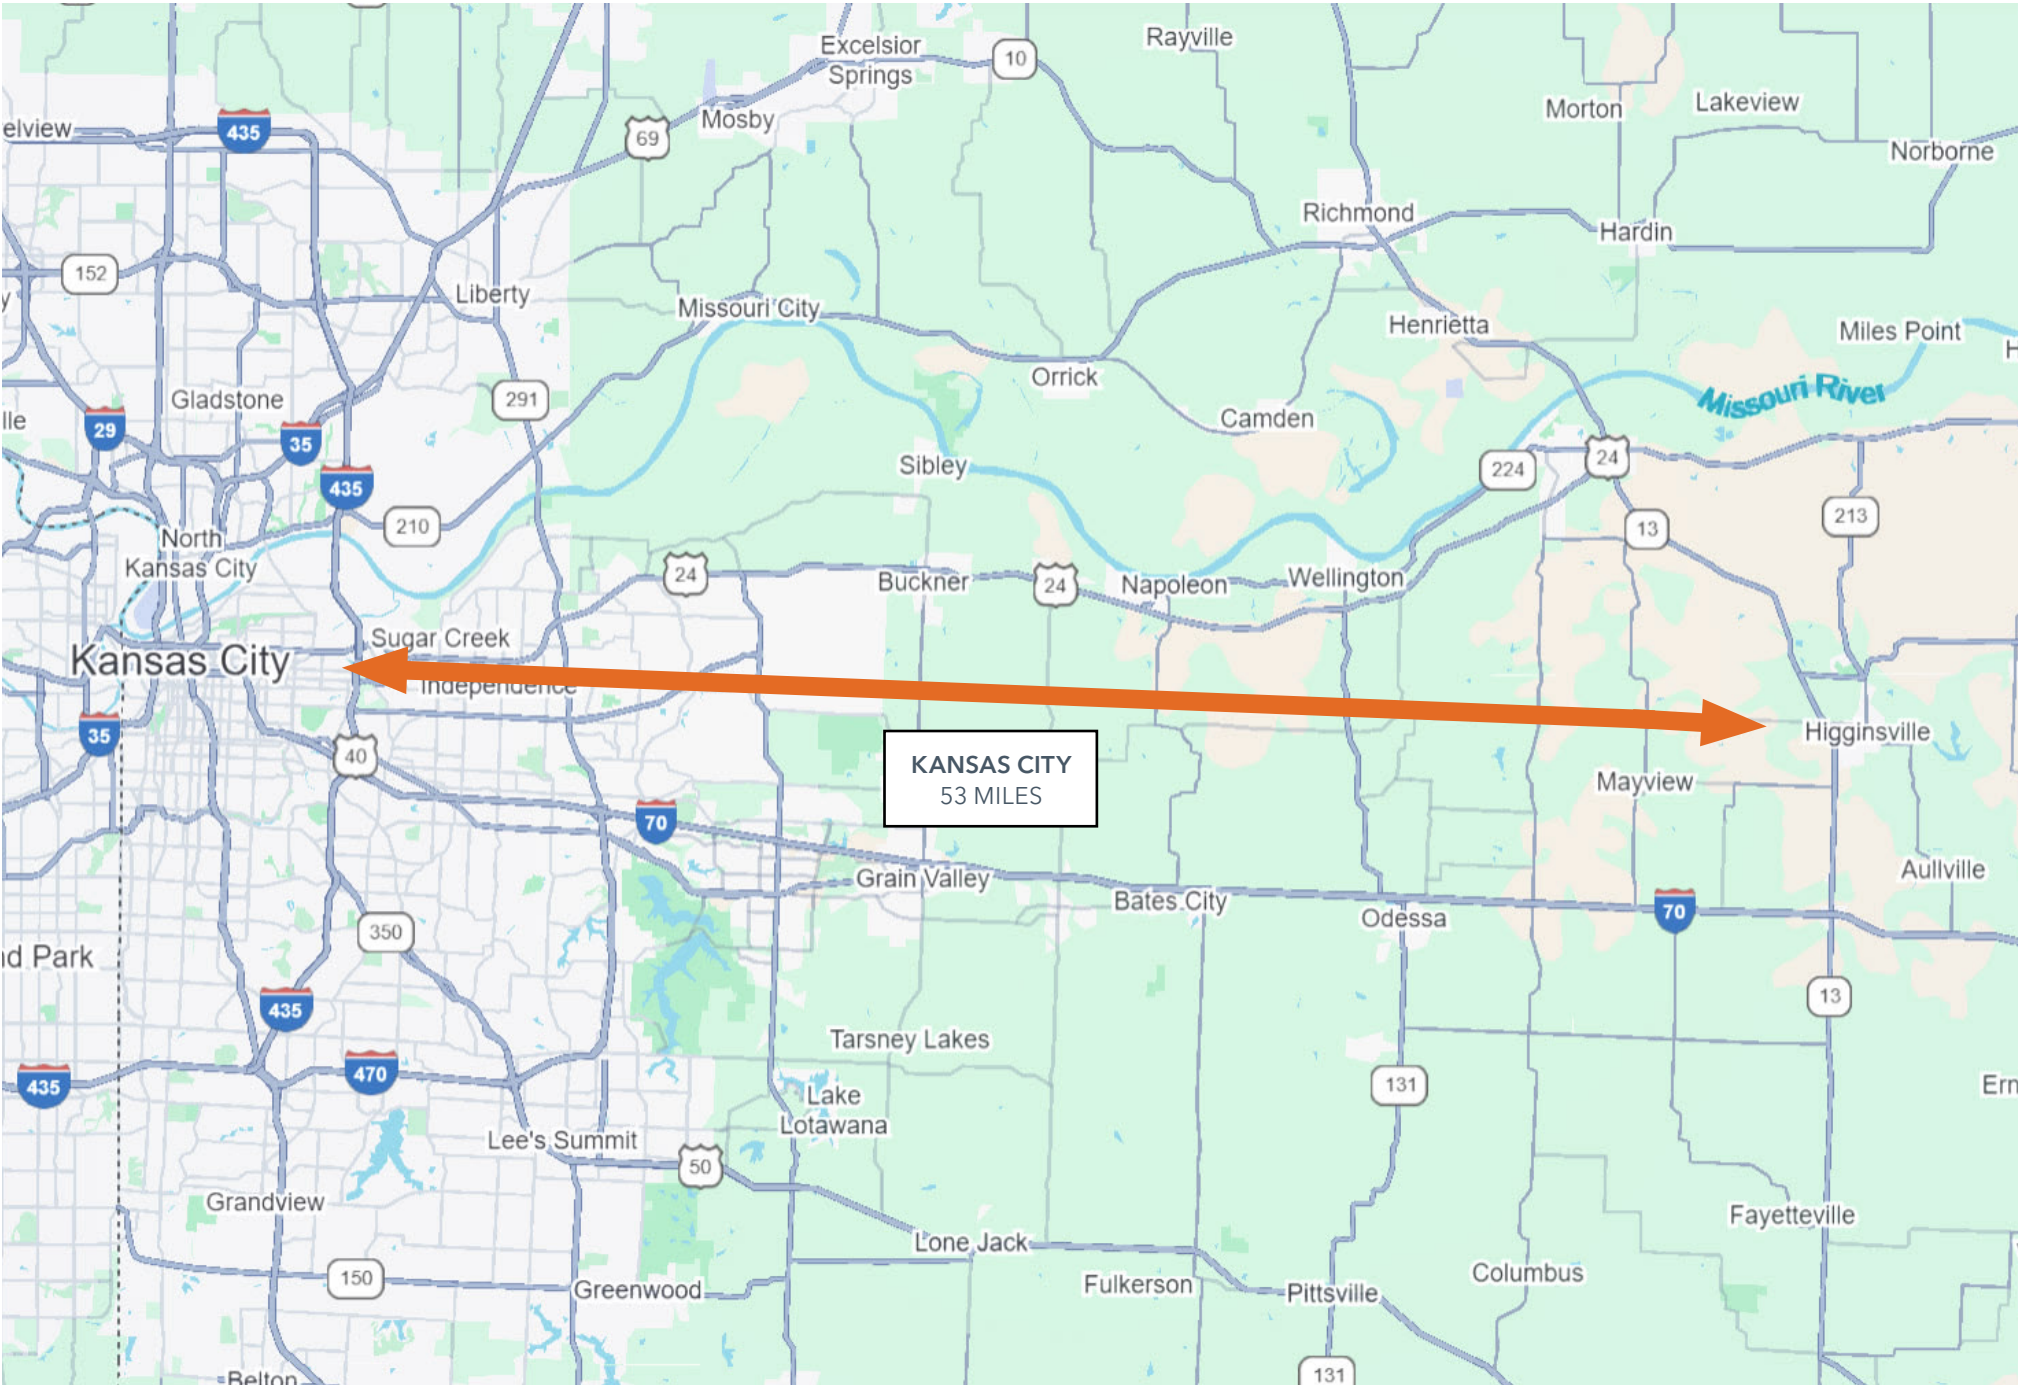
Excelsior Springs
Rayville
10
Morton
Lakeview
Norborne
elview
435
69
Mosby
Richmond
Hardin
152
Liberty
Missouri City
Henrietta
Miles Point
Orrick
Missouri River
lle
Gladstone
291
Camden
29
35
435
Sibley
224
24
213
210
13
North Kansas City
24
Buckner
24
Napoleon
Wellington
Sugar Creek
Kansas City
Independence
Higginsville
35
KANSAS CITY
53 MILES
40
Mayview
70
Grain Valley
Bates City
Aullville
Odessa
70
d Park
350
13
435
Tarsney Lakes
435
470
131
Lake Lotawana
Lee's Summit
50
Grandview
Lone Jack
Fayetteville
Fulkerson
Pittsville
Columbus
150
Greenwood
Belton
131